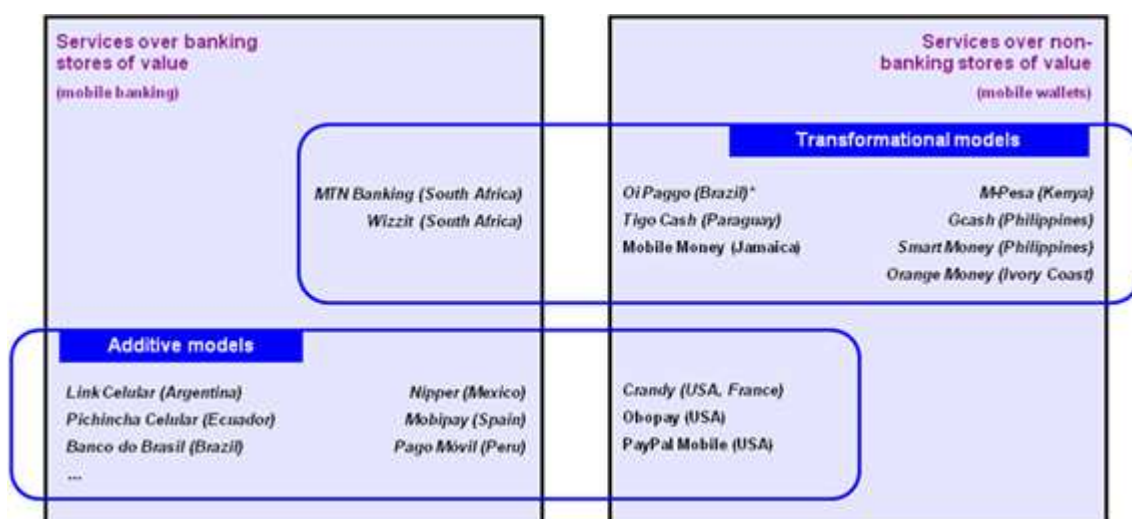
Services over banking stores of value
(mobile banking)

Services over non-banking stores of value
(mobile wallets)

Transformational models

MTN Banking (South Africa)
Wizzit (South Africa)

Oi Paggo (Brazil)*
Tigo Cash (Paraguay)
Mobile Money (Jamaica)

M-Pesa (Kenya)
Gcash (Philippines)
Smart Money (Philippines)
Orange Money (Ivory Coast)

Additive models

Link Celular (Argentina)
Pichincha Celular (Ecuador)
Banco do Brasil (Brazil)
...

Nipper (Mexico)
Mobipay (Spain)
Pago Móvil (Peru)

Crandy (USA, France)
Obopay (USA)
PayPal Mobile (USA)